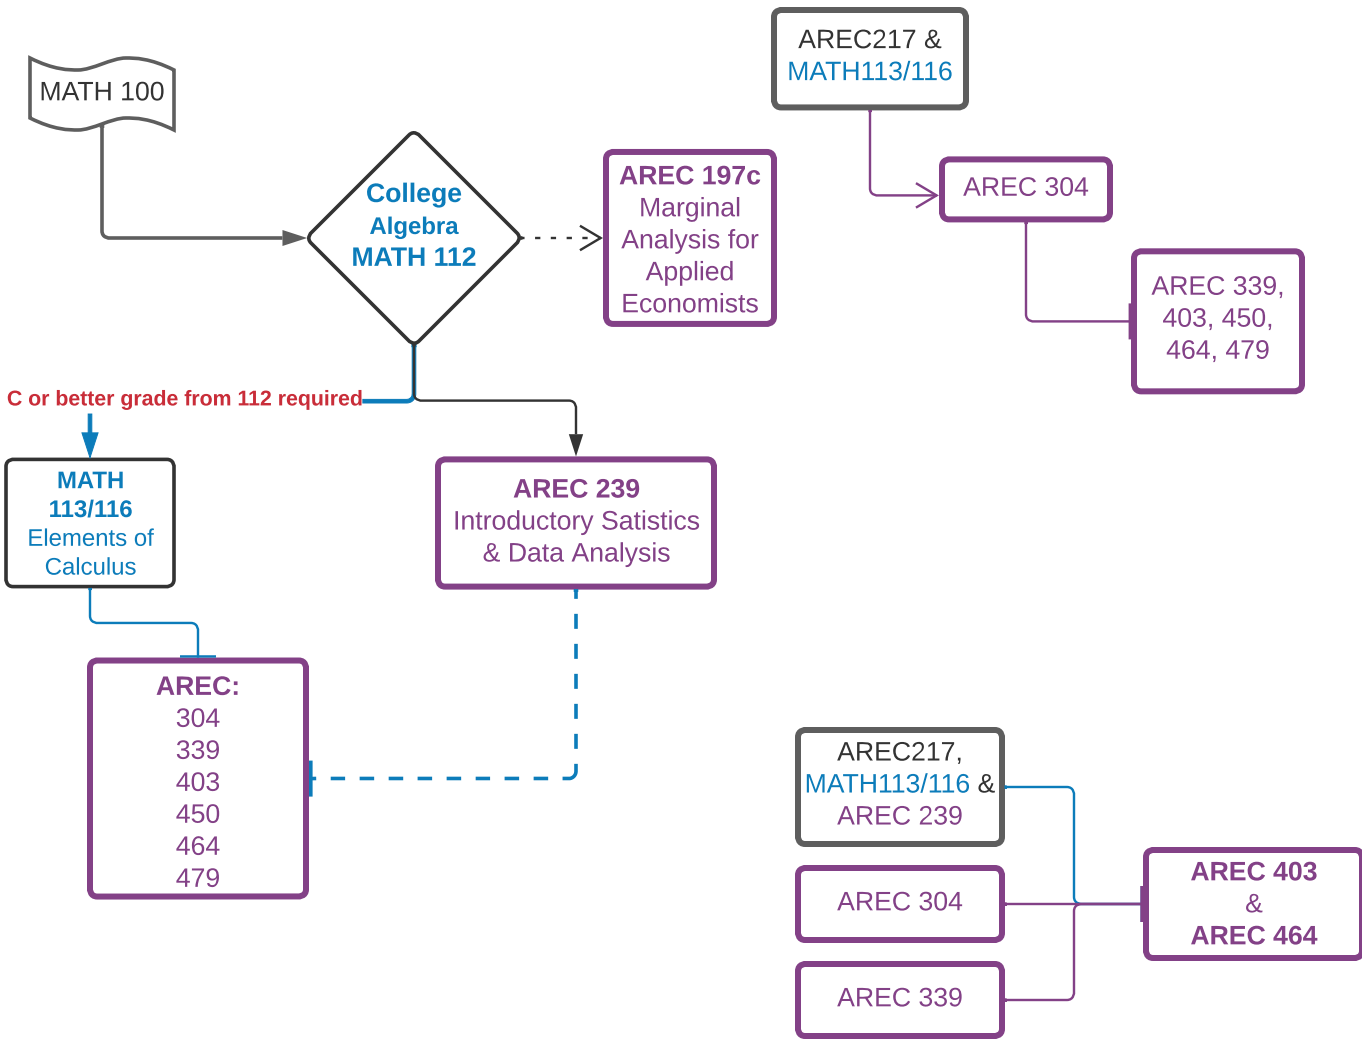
MATH 100

College Algebra MATH 112

AREC 197c Marginal Analysis for Applied Economists

AREC217 & MATH113/116

AREC 304

AREC 339, 403, 450, 464, 479

C or better grade from 112 required

MATH 113/116 Elements of Calculus

AREC 239 Introductory Satistics & Data Analysis

AREC:
304
339
403
450
464
479

AREC217, MATH113/116 & AREC 239

AREC 304

AREC 339

AREC 403 & AREC 464